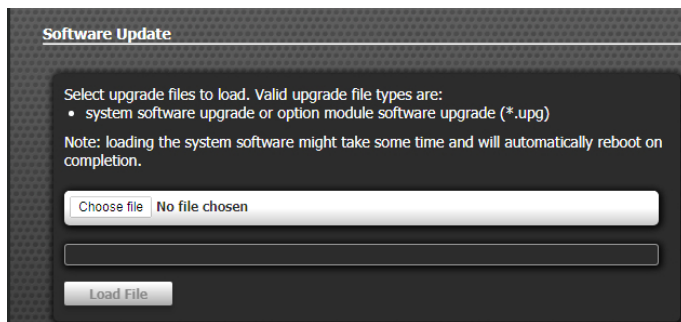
Software Update

Select upgrade files to load. Valid upgrade file types are:
• system software upgrade or option module software upgrade (*.upg)

Note: loading the system software might take some time and will automatically reboot on completion.

Choose file No file chosen

Load File